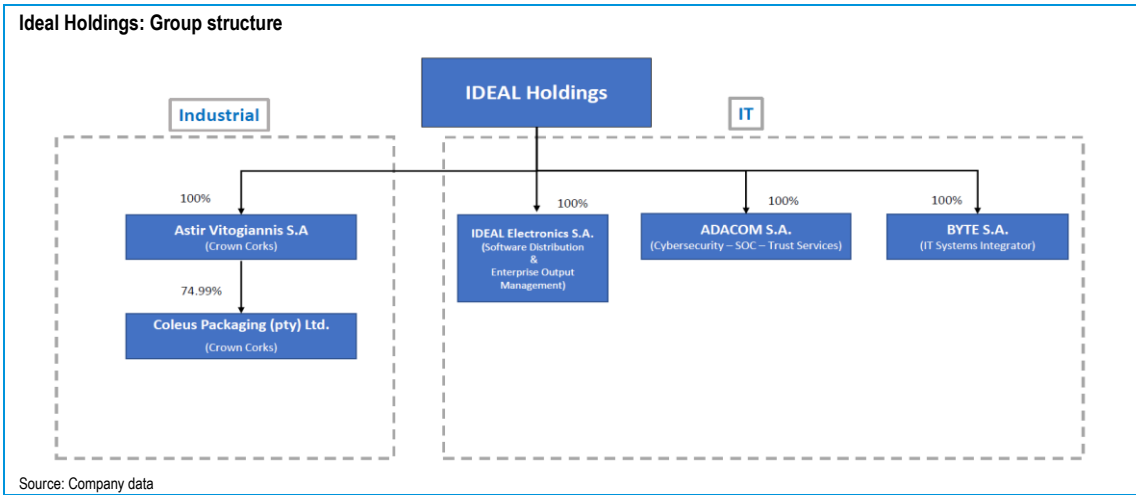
Ideal Holdings: Group structure

IDEAL Holdings

Industrial

IT

100%

Astir Vitogiannis S.A
(Crown Corks)

74.99%

Coleus Packaging (pty) Ltd.
(Crown Corks)

100%

IDEAL Electronics S.A.
(Software Distribution
&
Enterprise Output Management)

100%

ADACOM S.A.
(Cybersecurity – SOC – Trust Services)

100%

BYTE S.A.
(IT Systems Integrator)

Source: Company data